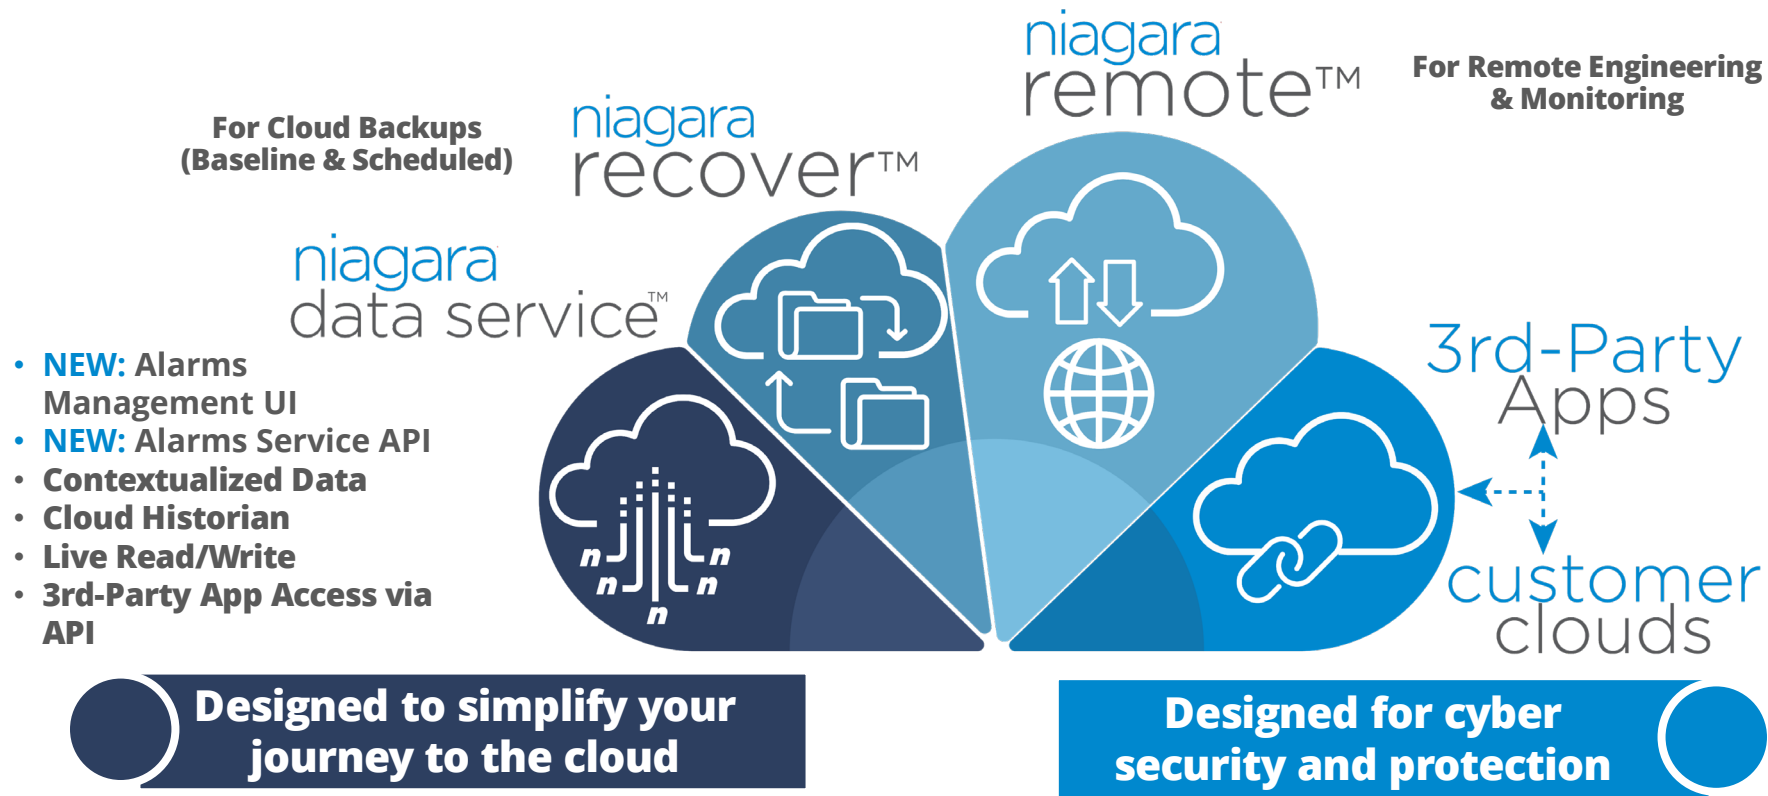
niagara
remote™

For Remote Engineering & Monitoring

For Cloud Backups (Baseline & Scheduled)

niagara
recover™

niagara
data service™

• NEW: Alarms Management UI
• NEW: Alarms Service API
• Contextualized Data
• Cloud Historian
• Live Read/Write
• 3rd-Party App Access via API

3rd-Party Apps

customer clouds

Designed to simplify your journey to the cloud

Designed for cyber security and protection